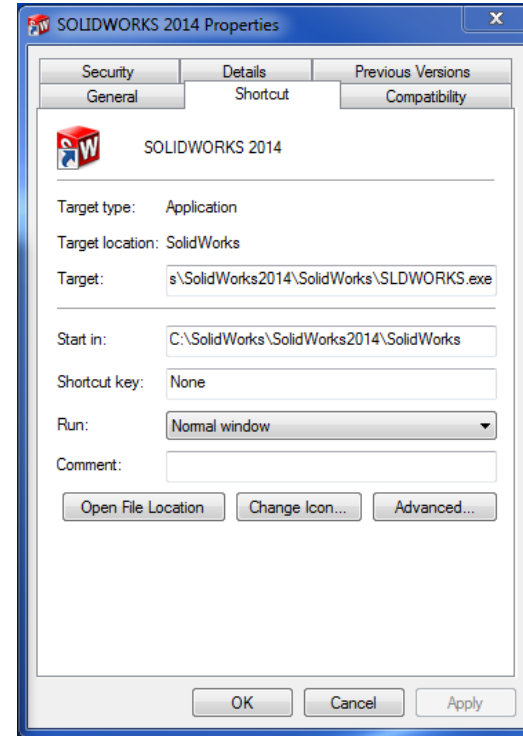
SOLIDWORKS 2014 Properties

Security
Details
Previous Versions
General
Shortcut
Compatibility

SOLIDWORKS 2014

Target type: Application

Target location: SolidWorks

Target: s\SolidWorks2014\SolidWorks\SLDWORKS.exe

Start in: C:\SolidWorks\SolidWorks2014\SolidWorks

Shortcut key: None

Run: Normal window

Comment:

Open File Location
Change Icon...
Advanced...

OK
Cancel
Apply